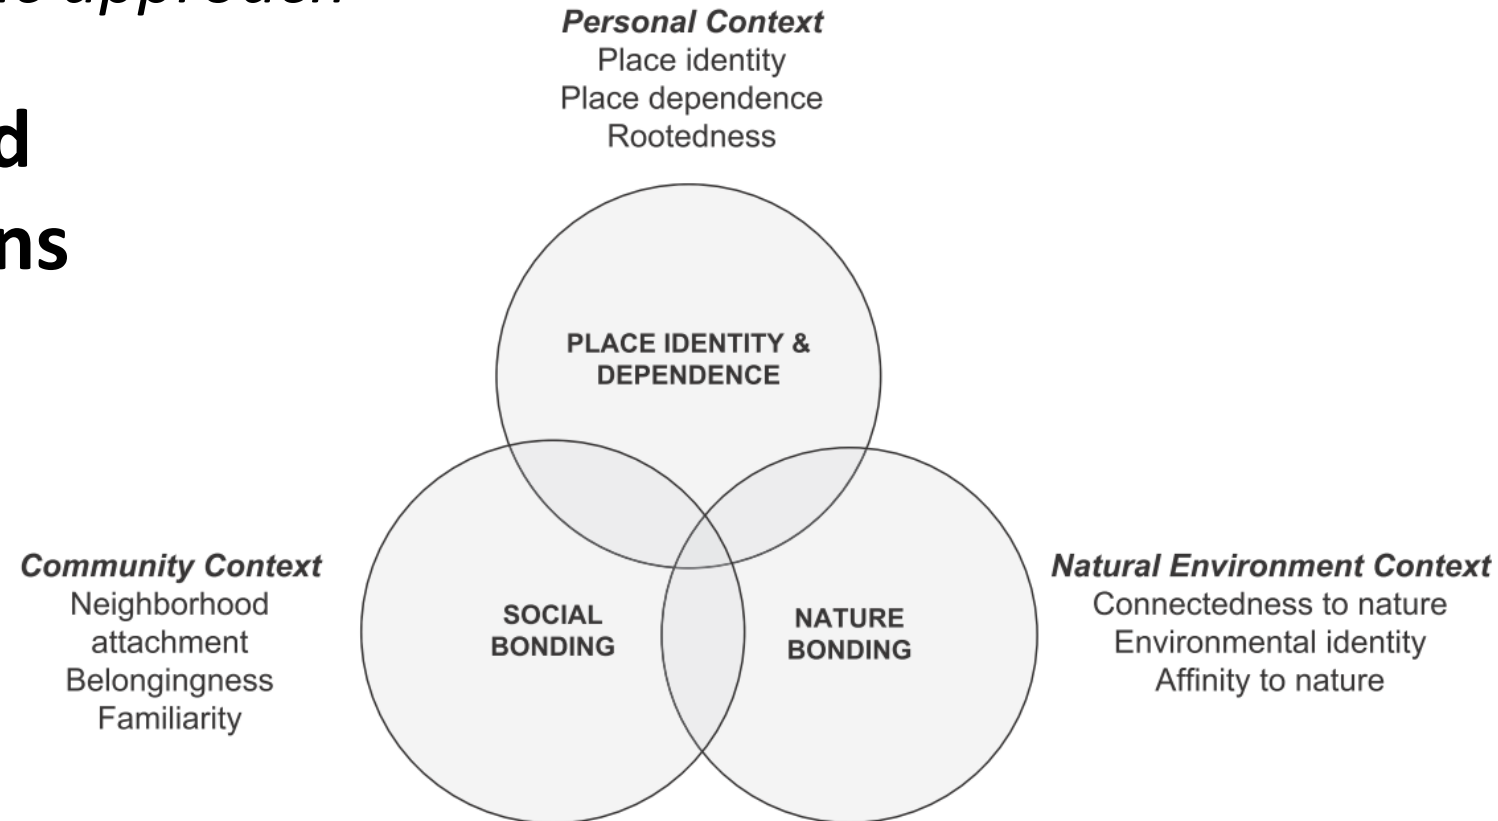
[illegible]e approach

d

ns

*Personal Context*
Place identity
Place dependence
Rootedness

PLACE IDENTITY & DEPENDENCE

*Community Context*
Neighborhood attachment
Belongingness
Familiarity

SOCIAL BONDING

NATURE BONDING

*Natural Environment Context*
Connectedness to nature
Environmental identity
Affinity to nature